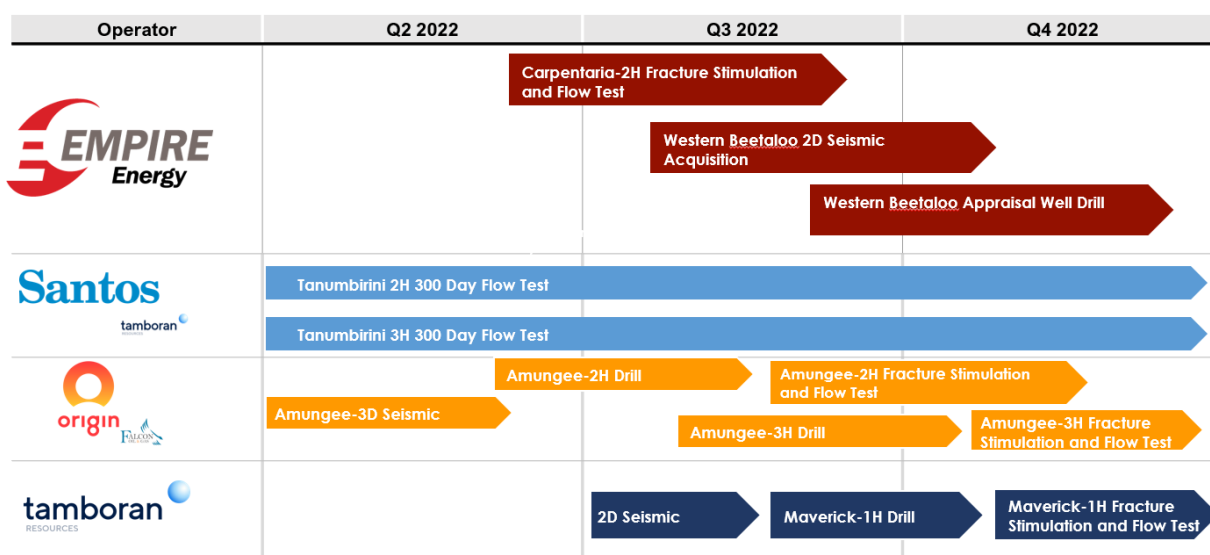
| Operator | Q2 2022 | Q3 2022 | Q4 2022 |
|---|---|---|---|

EMPIRE Energy

Carpentaria-2H Fracture Stimulation and Flow Test

Western Beetaloo 2D Seismic Acquisition

Western Beetaloo Appraisal Well Drill

Santos

tamboran

Tanumbirini 2H 300 Day Flow Test

Tanumbirini 3H 300 Day Flow Test

origin

FALCON

Amungee-2H Drill

Amungee-2H Fracture Stimulation and Flow Test

Amungee-3D Seismic

Amungee-3H Drill

Amungee-3H Fracture Stimulation and Flow Test

tamboran RESOURCES

2D Seismic

Maverick-1H Drill

Maverick-1H Fracture Stimulation and Flow Test